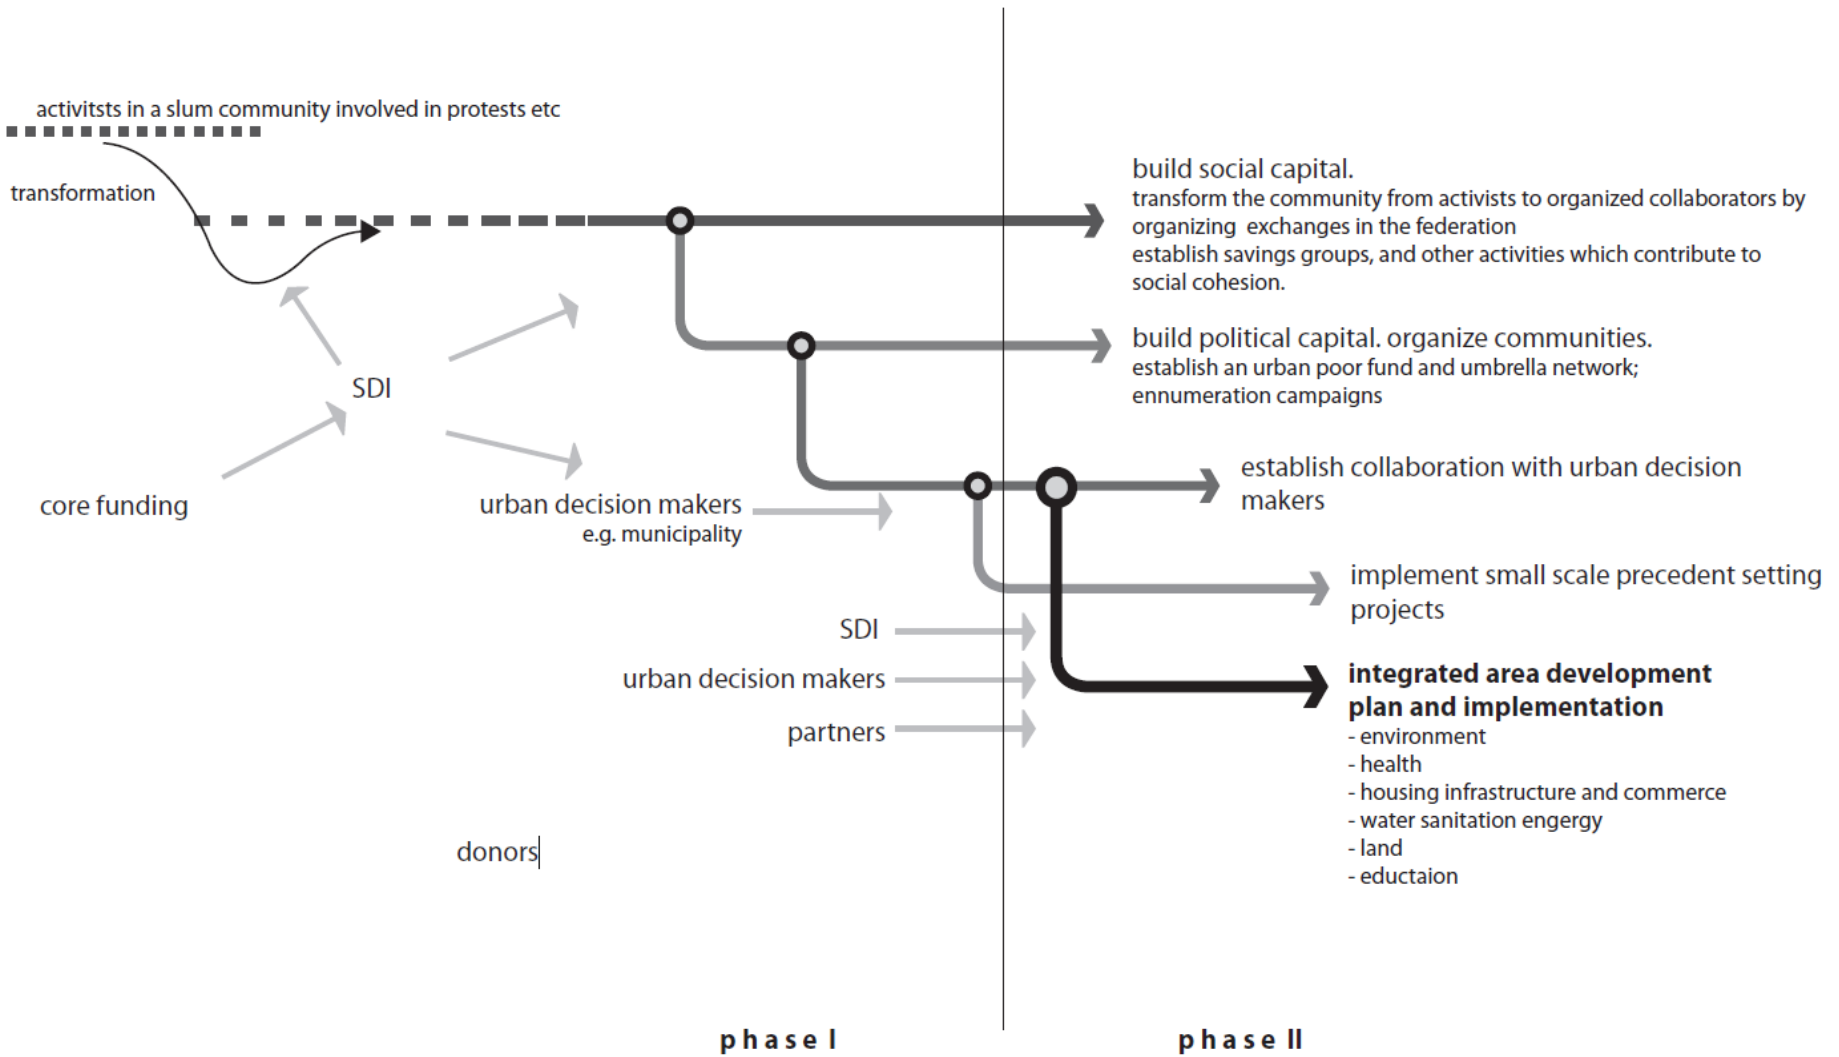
activitsts in a slum community involved in protests etc

transformation

SDI

core funding

urban decision makers
e.g. municipality

build social capital.
transform the community from activists to organized collaborators by organizing exchanges in the federation
establish savings groups, and other activities which contribute to social cohesion.

build political capital. organize communities.
establish an urban poor fund and umbrella network;
ennumeration campaigns

establish collaboration with urban decision makers

implement small scale precedent setting projects

SDI

urban decision makers

partners

integrated area development plan and implementation
- environment
- health
- housing infrastructure and commerce
- water sanitation engergy
- land
- eductaion

donors

phase I

phase II